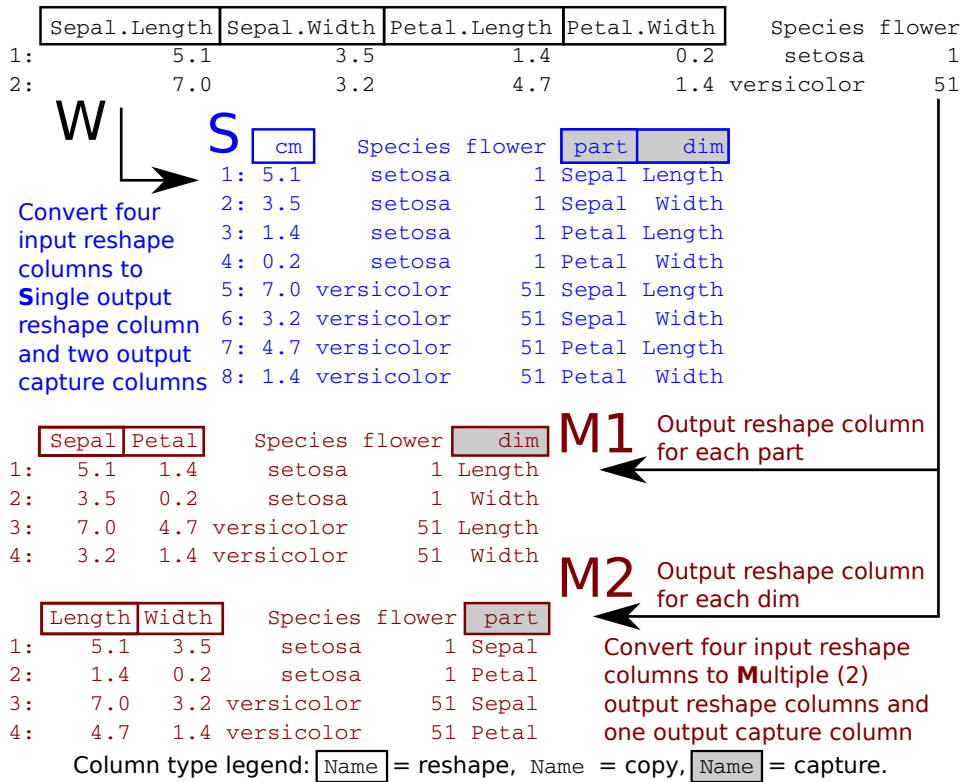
| | Sepal.Length | Sepal.Width | Petal.Length | Petal.Width | Species | flower |
|---|---|---|---|---|---|---|
| 1: | 5.1 | 3.5 | 1.4 | 0.2 | setosa | 1 |
| 2: | 7.0 | 3.2 | 4.7 | 1.4 | versicolor | 51 |

W

S

| | cm | Species | flower | part | dim |
|---|---|---|---|---|---|
| 1: | 5.1 | setosa | 1 | Sepal | Length |
| 2: | 3.5 | setosa | 1 | Sepal | Width |
| 3: | 1.4 | setosa | 1 | Petal | Length |
| 4: | 0.2 | setosa | 1 | Petal | Width |
| 5: | 7.0 | versicolor | 51 | Sepal | Length |
| 6: | 3.2 | versicolor | 51 | Sepal | Width |
| 7: | 4.7 | versicolor | 51 | Petal | Length |
| 8: | 1.4 | versicolor | 51 | Petal | Width |

Convert four input reshape columns to Single output reshape column and two output capture columns

M1 Output reshape column for each part

| | Sepal | Petal | Species | flower | dim |
|---|---|---|---|---|---|
| 1: | 5.1 | 1.4 | setosa | 1 | Length |
| 2: | 3.5 | 0.2 | setosa | 1 | Width |
| 3: | 7.0 | 4.7 | versicolor | 51 | Length |
| 4: | 3.2 | 1.4 | versicolor | 51 | Width |

M2 Output reshape column for each dim

| | Length | Width | Species | flower | part |
|---|---|---|---|---|---|
| 1: | 5.1 | 3.5 | setosa | 1 | Sepal |
| 2: | 1.4 | 0.2 | setosa | 1 | Petal |
| 3: | 7.0 | 3.2 | versicolor | 51 | Sepal |
| 4: | 4.7 | 1.4 | versicolor | 51 | Petal |

Convert four input reshape columns to Multiple (2) output reshape columns and one output capture column

Column type legend: Name = reshape, Name = copy, Name = capture.